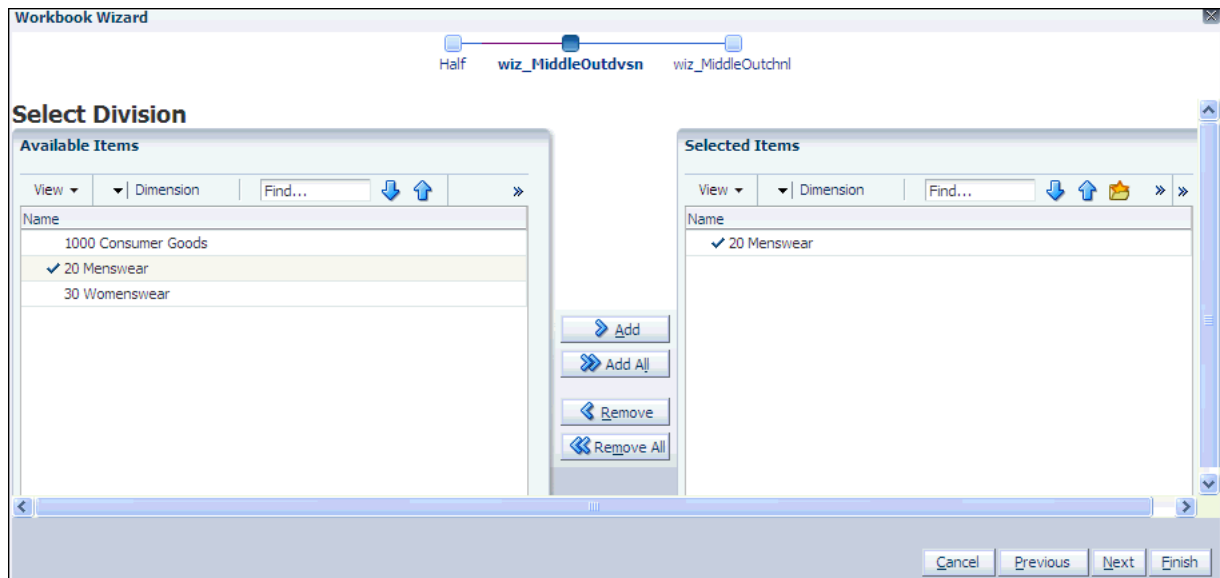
Workbook Wizard

Half
wiz_MiddleOutdvsn
wiz_MiddleOutchnl

Select Division

Available Items

View ▾ ▾ Dimension Find... »

Name
1000 Consumer Goods
✓ 20 Menswear
30 Womenswear

Add
Add All
Remove
Remove All

Selected Items

View ▾ ▾ Dimension Find... » »

Name
✓ 20 Menswear

Cancel Previous Next Finish